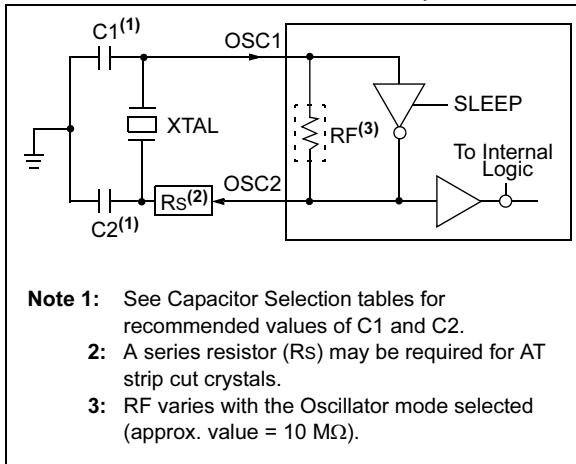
C1$^{(1)}$
OSC1
XTAL
RF$^{(3)}$
SLEEP
To Internal Logic
OSC2
Rs$^{(2)}$
C2$^{(1)}$

**Note 1:** See Capacitor Selection tables for recommended values of C1 and C2.
**2:** A series resistor (Rs) may be required for AT strip cut crystals.
**3:** RF varies with the Oscillator mode selected (approx. value = 10 M$\Omega$).